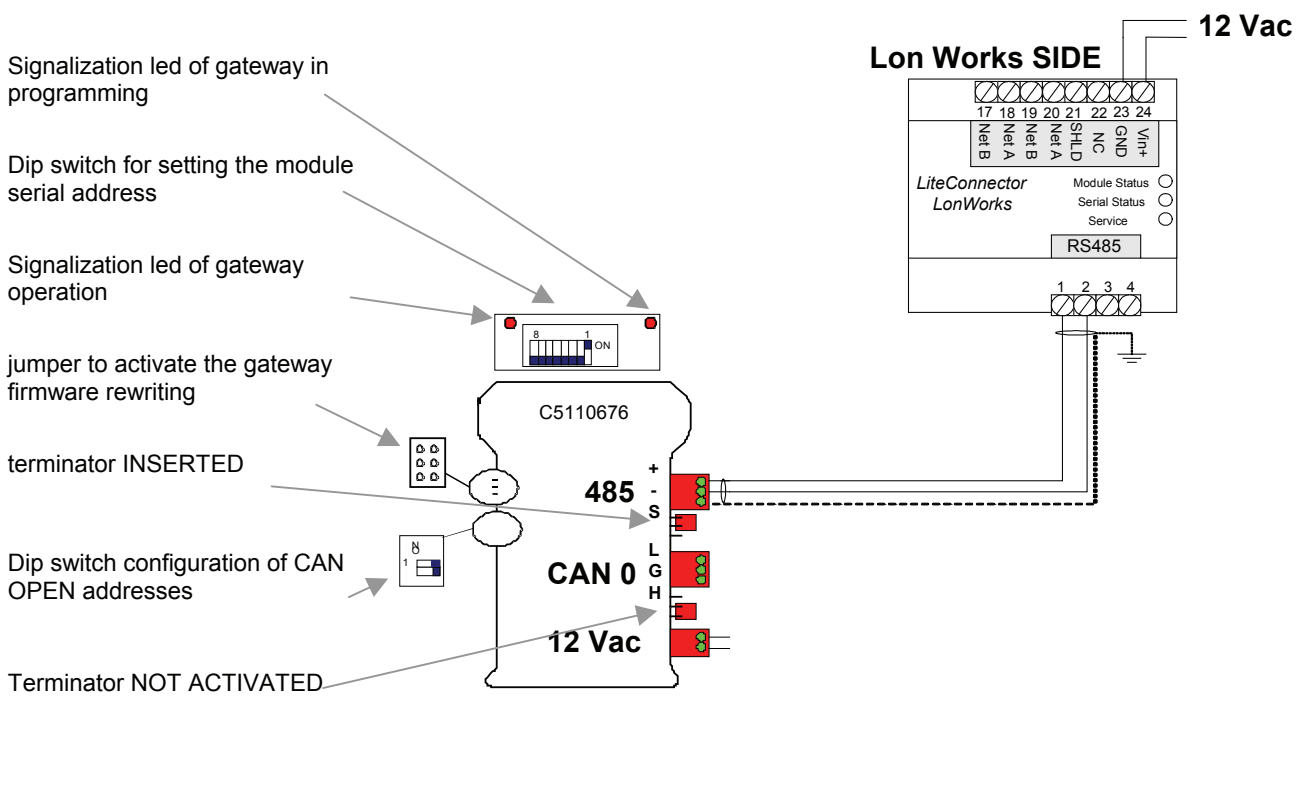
Signalization led of gateway in programming

Dip switch for setting the module serial address

Signalization led of gateway operation

jumper to activate the gateway firmware rewriting

terminator INSERTED

Dip switch configuration of CAN OPEN addresses

Terminator NOT ACTIVATED

12 Vac

Lon Works SIDE

17 18 19 20 21 22 23 24

Net B Net A Net B Net A SHLD NC GND Vin+

LiteConnector LonWorks

Module Status
Serial Status
Service

RS485

1 2 3 4

8 1 ON

C5110676

+
485 -
S

L
CAN 0 G
H

12 Vac

ON
1